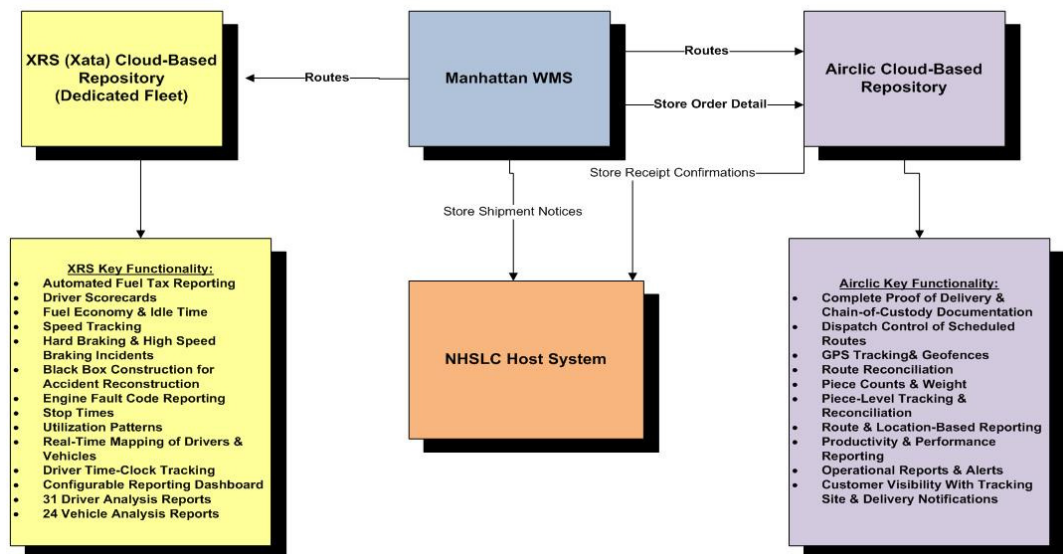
XRS (Xata) Cloud-Based Repository (Dedicated Fleet)

Routes

Manhattan WMS

Routes

Store Order Detail

Airclic Cloud-Based Repository

Store Receipt Confirmations

Store Shipment Notices

XRS Key Functionality:
- Automated Fuel Tax Reporting
- Driver Scorecards
- Fuel Economy & Idle Time
- Speed Tracking
- Hard Braking & High Speed Braking Incidents
- Black Box Construction for Accident Reconstruction
- Engine Fault Code Reporting
- Stop Times
- Utilization Patterns
- Real-Time Mapping of Drivers & Vehicles
- Driver Time-Clock Tracking
- Configurable Reporting Dashboard
- 31 Driver Analysis Reports
- 24 Vehicle Analysis Reports

NHSLC Host System

Airclic Key Functionality:
- Complete Proof of Delivery & Chain-of-Custody Documentation
- Dispatch Control of Scheduled Routes
- GPS Tracking& Geofences
- Route Reconciliation
- Piece Counts & Weight
- Piece-Level Tracking & Reconciliation
- Route & Location-Based Reporting
- Productivity & Performance Reporting
- Operational Reports & Alerts
- Customer Visibility With Tracking Site & Delivery Notifications